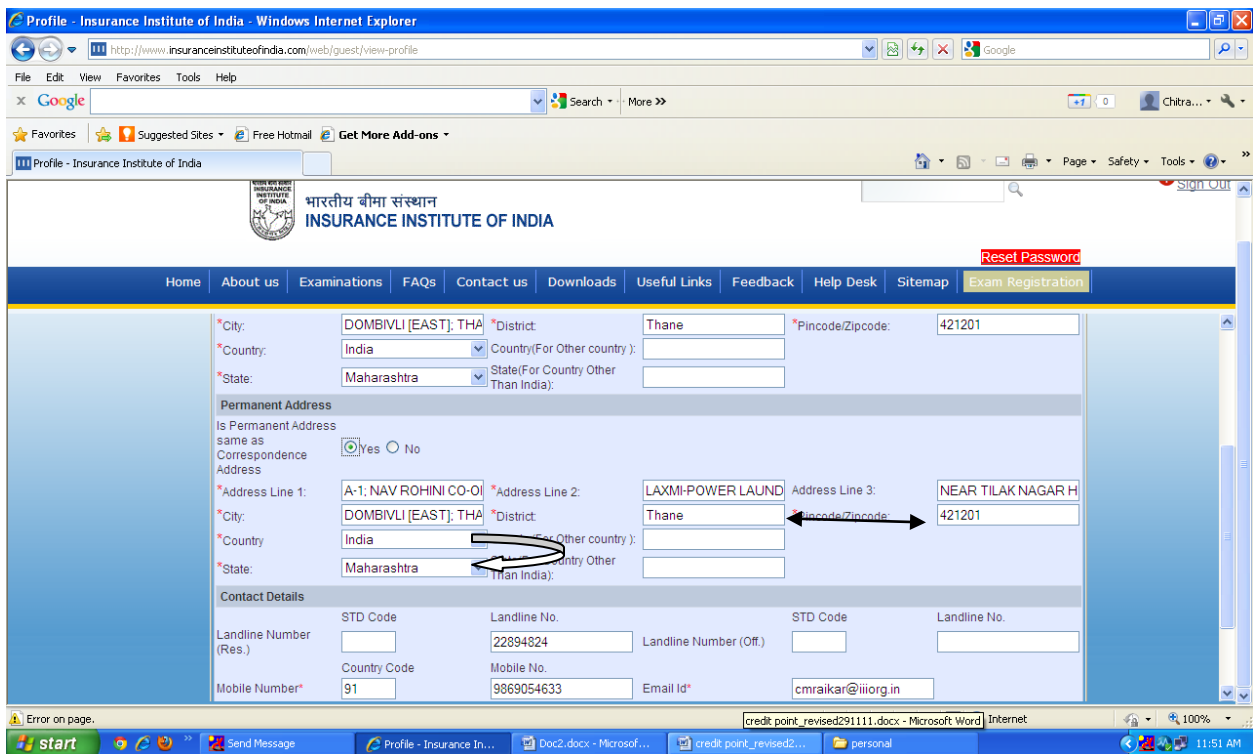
Profile - Insurance Institute of India - Windows Internet Explorer

http://www.insuranceinstituteofindia.com/web/guest/view-profile

Google

File Edit View Favorites Tools Help

Google Search More >>

Chitra...

Favorites Suggested Sites Free Hotmail Get More Add-ons

Profile - Insurance Institute of India

Page Safety Tools

भारतीय बीमा संस्थान
INSURANCE INSTITUTE OF INDIA

Sign Out

Reset Password

Home | About us | Examinations | FAQs | Contact us | Downloads | Useful Links | Feedback | Help Desk | Sitemap | Exam Registration

*City: DOMBIVLI [EAST]; THA *District: Thane *Pincode/Zipcode: 421201

*Country: India Country(For Other country ):

*State: Maharashtra State(For Country Other Than India):

Permanent Address

Is Permanent Address same as Correspondence Address Yes No

*Address Line 1: A-1; NAV ROHINI CO-OI *Address Line 2: LAXMI-POWER LAUND Address Line 3: NEAR TILAK NAGAR H

*City: DOMBIVLI [EAST]; THA *District: Thane *Pincode/Zipcode: 421201

*Country India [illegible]Other country ):

*State: Maharashtra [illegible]untry Other Than India):

Contact Details

| | STD Code | Landline No. | | STD Code | Landline No. |
|---|---|---|---|---|---|
| Landline Number (Res.) | | 22894824 | Landline Number (Off.) | | |
| | Country Code | Mobile No. | | | |
| Mobile Number* | 91 | 9869054633 | Email Id* | cmraikar@iiiorg.in | |

Error on page.

credit point_revised291111.docx - Microsoft Word Internet

100%

start Send Message Profile - Insurance In... Doc2.docx - Microsof... credit point_revised2... personal 11:51 AM